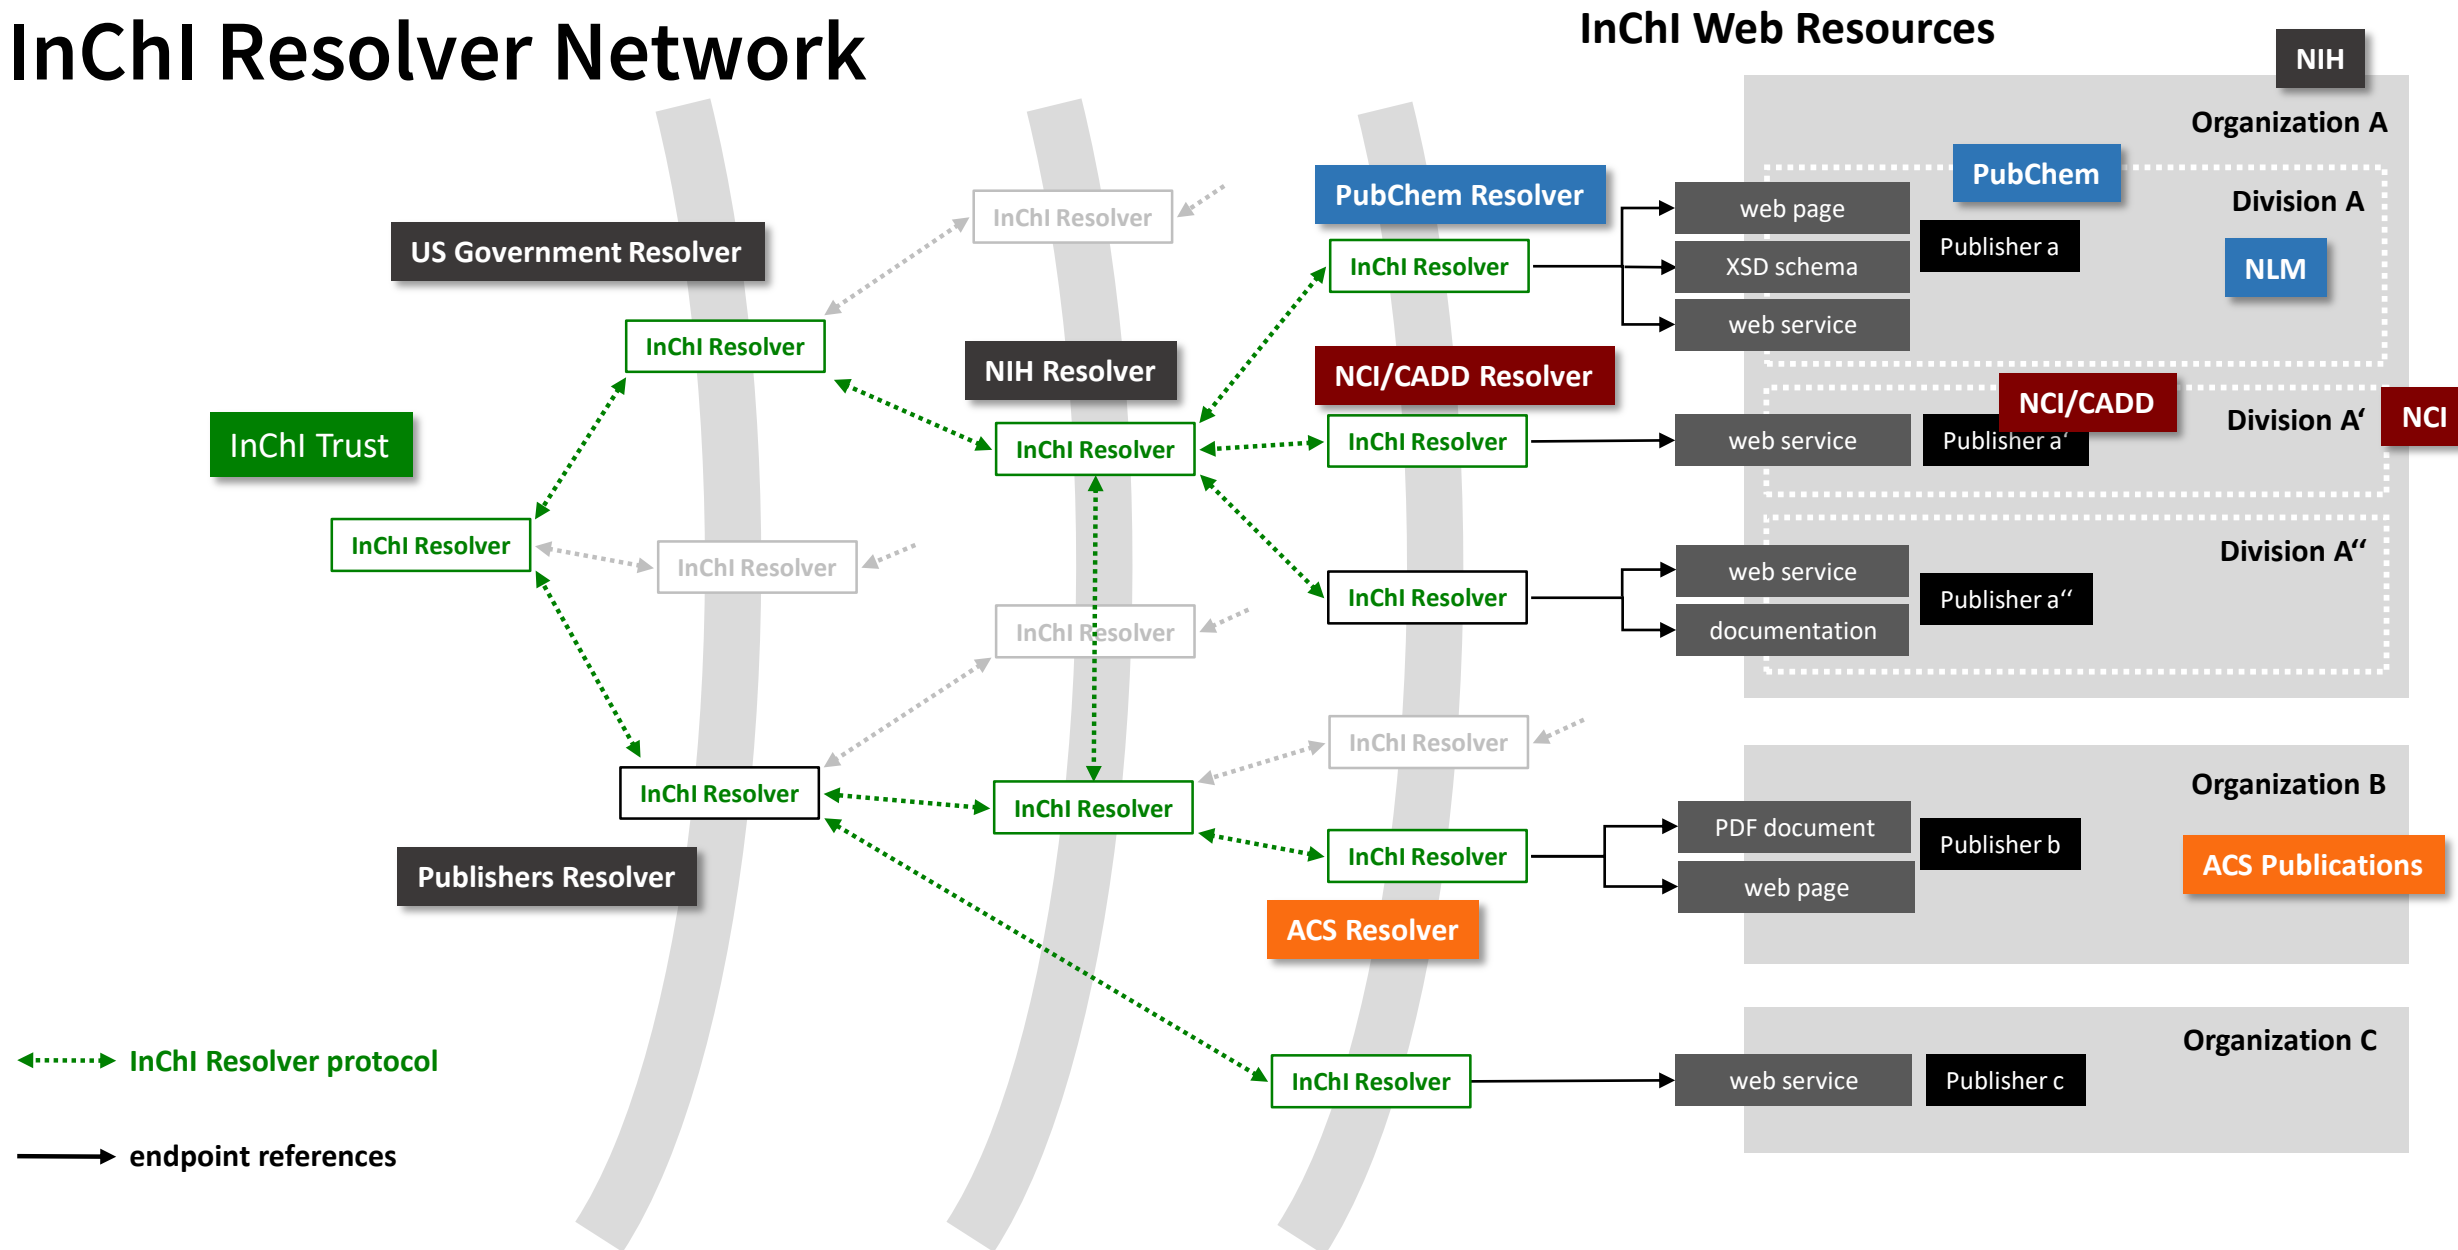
InChI Resolver Network

InChI Web Resources

NIH

Organization A

PubChem

Division A

NLM

PubChem Resolver

web page

XSD schema

web service

Publisher a

US Government Resolver

InChI Resolver

InChI Resolver

InChI Resolver

NIH Resolver

NCI/CADD Resolver

NCI/CADD

NCI

Division A‘

InChI Resolver

web service

Publisher a‘

InChI Trust

InChI Resolver

InChI Resolver

InChI Resolver

Division A“

web service

documentation

Publisher a“

InChI Resolver

InChI Resolver

InChI Resolver

Organization B

InChI Resolver

InChI Resolver

InChI Resolver

PDF document

web page

Publisher b

ACS Publications

Publishers Resolver

ACS Resolver

Organization C

InChI Resolver

web service

Publisher c

InChI Resolver protocol

endpoint references